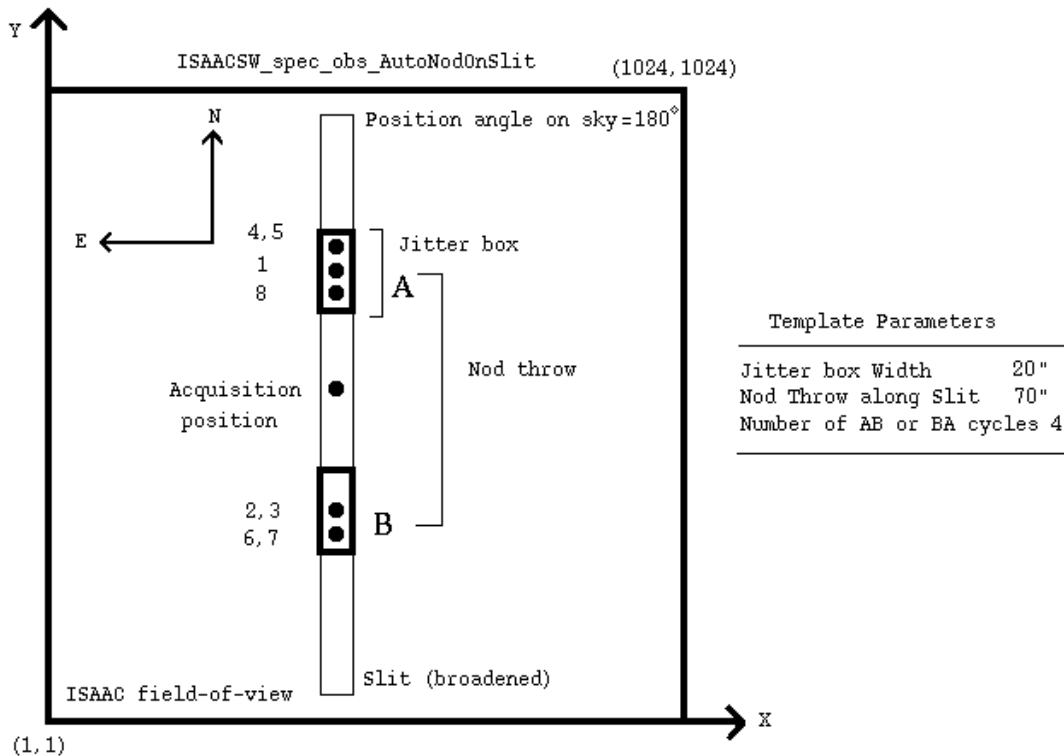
Y

ISAACSW_spec_obs_AutoNodOnSlit

(1024,1024)

N

Position angle on sky=180°

E

4,5
1
8

Jitter box

A

Nod throw

Acquisition position

2,3
6,7

B

Slit (broadened)

ISAAC field-of-view

(1,1)

X

Template Parameters

| | |
|---|---|
| Jitter box Width | 20" |
| Nod Throw along Slit | 70" |
| Number of AB or BA cycles | 4 |